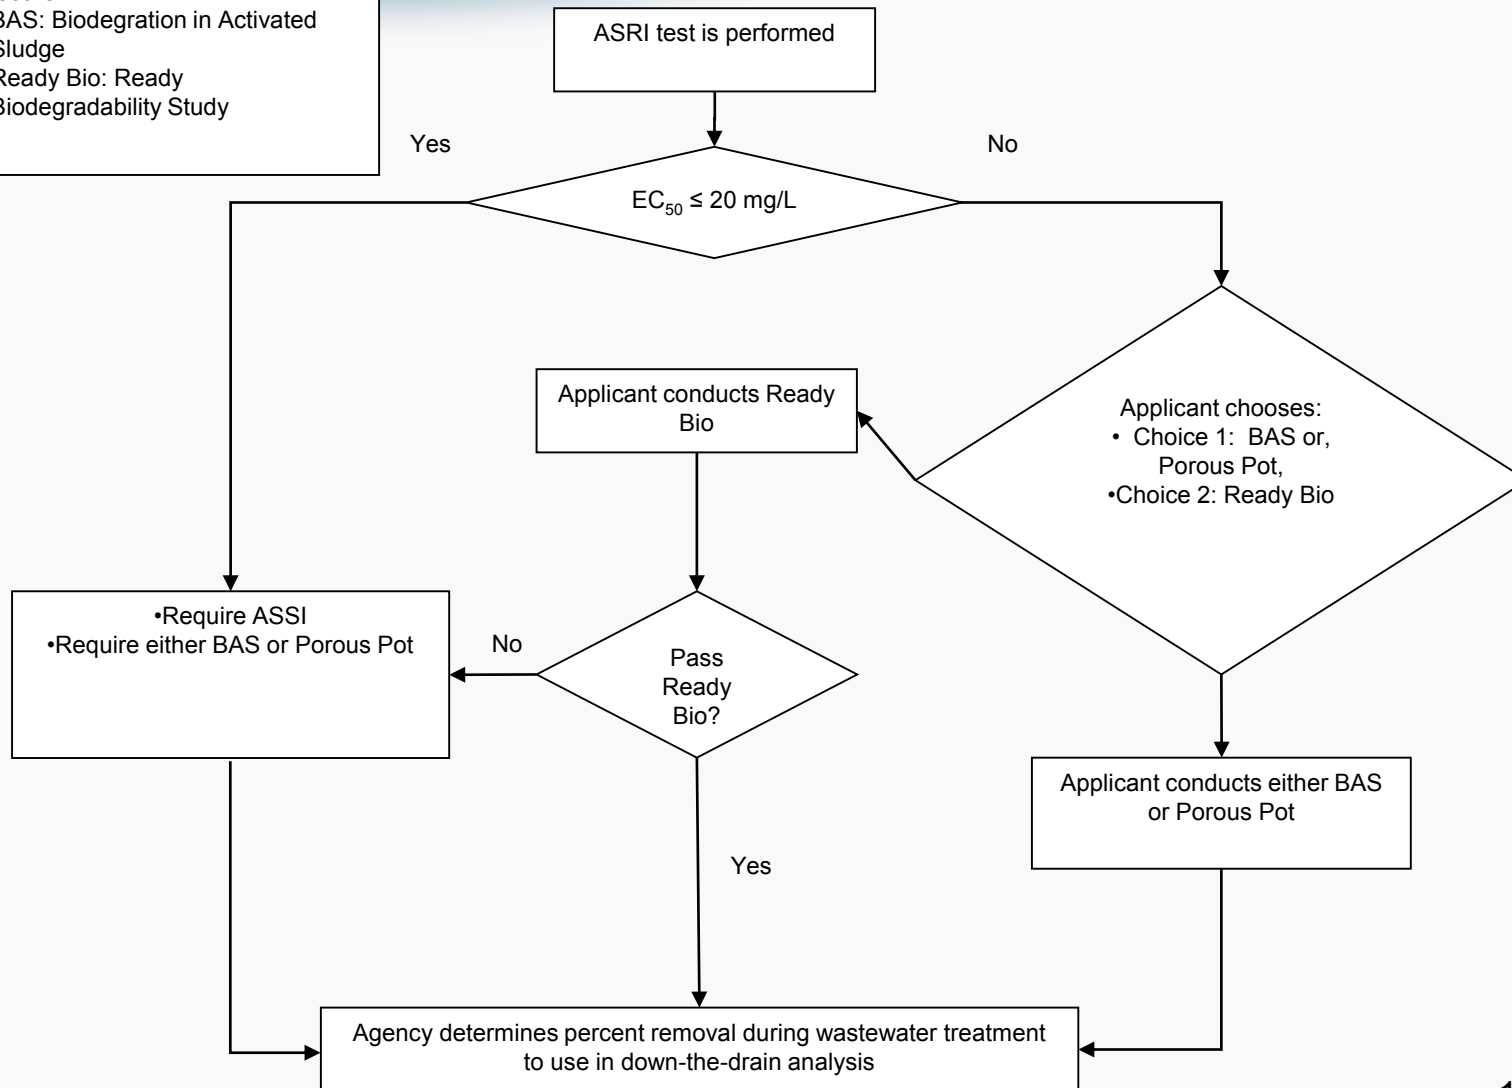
BAS: Biodegration in Activated Sludge
Ready Bio: Ready Biodegradability Study

ASRI test is performed

Yes

No

$EC_{50} \leq 20$ mg/L

Applicant conducts Ready Bio

Applicant chooses:
• Choice 1: BAS or, Porous Pot,
•Choice 2: Ready Bio

•Require ASSI
•Require either BAS or Porous Pot

No

Pass Ready Bio?

Applicant conducts either BAS or Porous Pot

Yes

Agency determines percent removal during wastewater treatment to use in down-the-drain analysis